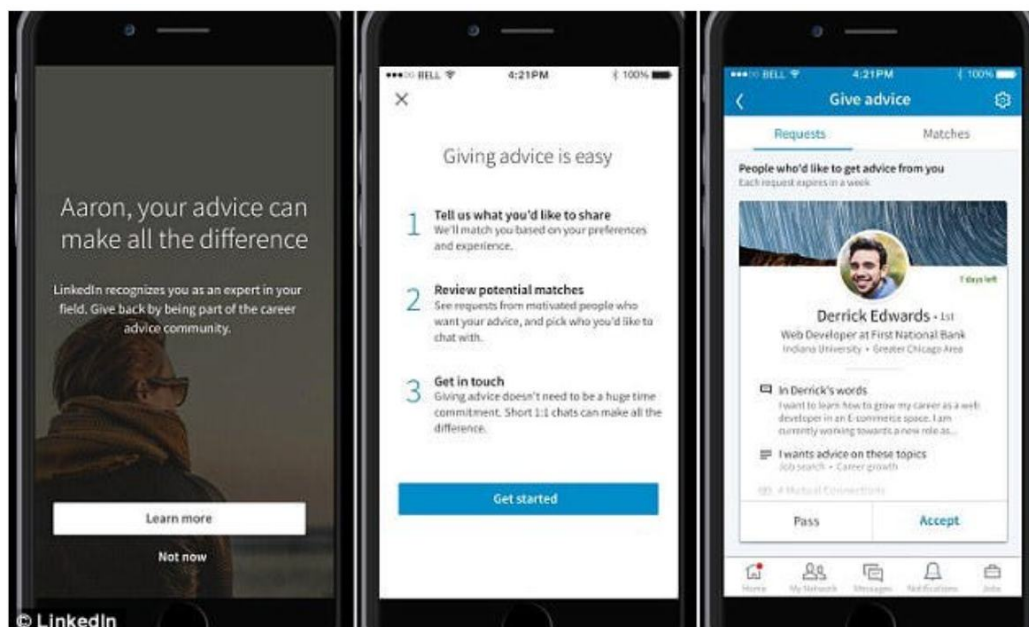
Aaron, your advice can make all the difference

LinkedIn recognizes you as an expert in your field. Give back by being part of the career advice community.

Learn more

Not now

© LinkedIn

•••○○ BELL 4:21PM 100%

×

Giving advice is easy

1 Tell us what you'd like to share
We'll match you based on your preferences and experience.

2 Review potential matches
See requests from motivated people who want your advice, and pick who you'd like to chat with.

3 Get in touch
Giving advice doesn't need to be a huge time commitment. Short 1:1 chats can make all the difference.

Get started

•••○○ BELL 4:21PM 100%

Give advice

Requests Matches

People who'd like to get advice from you
Each request expires in a week

7 days left

Derrick Edwards • 1st
Web Developer at First National Bank
Indiana University • Greater Chicago Area

In Derrick's words
I want to learn how to grow my career as a web developer in an E-commerce space. I am currently working towards a new role as...

I wants advice on these topics
Job search • Career growth

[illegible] Mutual Connections

Pass Accept

Home My Network Messages Notifications Jobs